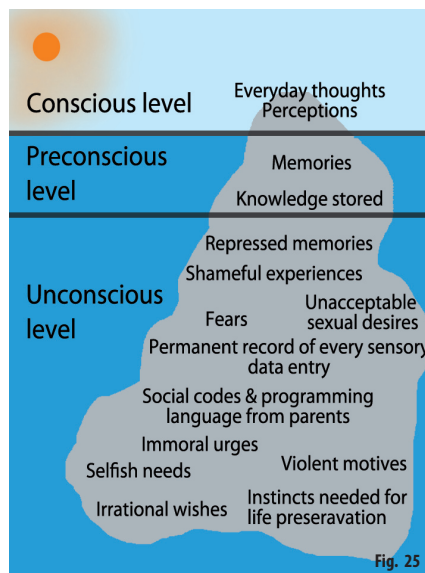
Conscious level

Everyday thoughts
Perceptions

Preconscious level

Memories
Knowledge stored

Unconscious level

Repressed memories
Shameful experiences
Fears
Unacceptable sexual desires
Permanent record of every sensory data entry
Social codes & programming language from parents
Immoral urges
Selfish needs
Violent motives
Irrational wishes
Instincts needed for life preseravation

Fig. 25